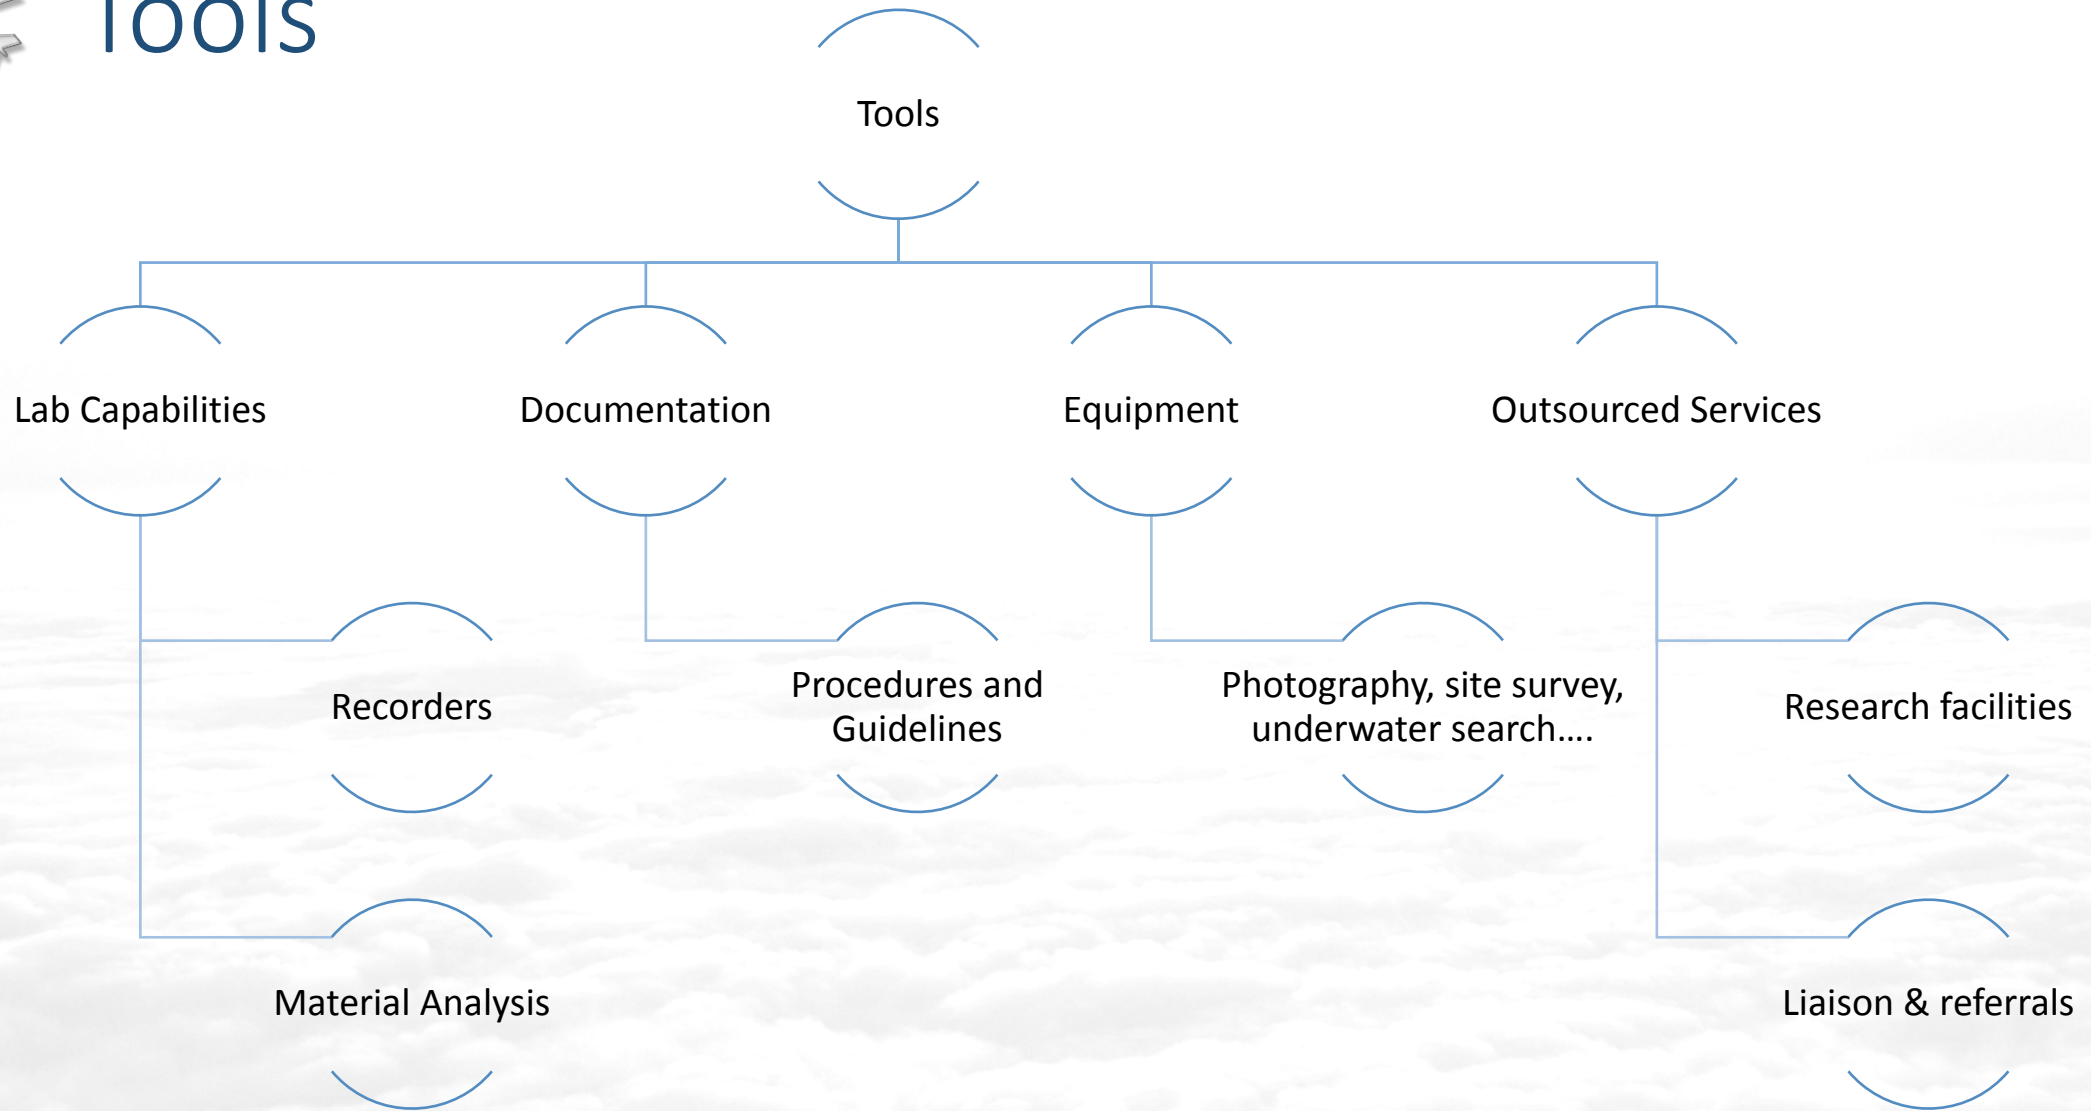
Tools

Tools

Lab Capabilities

Documentation

Equipment

Outsourced Services

Recorders

Procedures and Guidelines

Photography, site survey, underwater search….

Research facilities

Material Analysis

Liaison & referrals